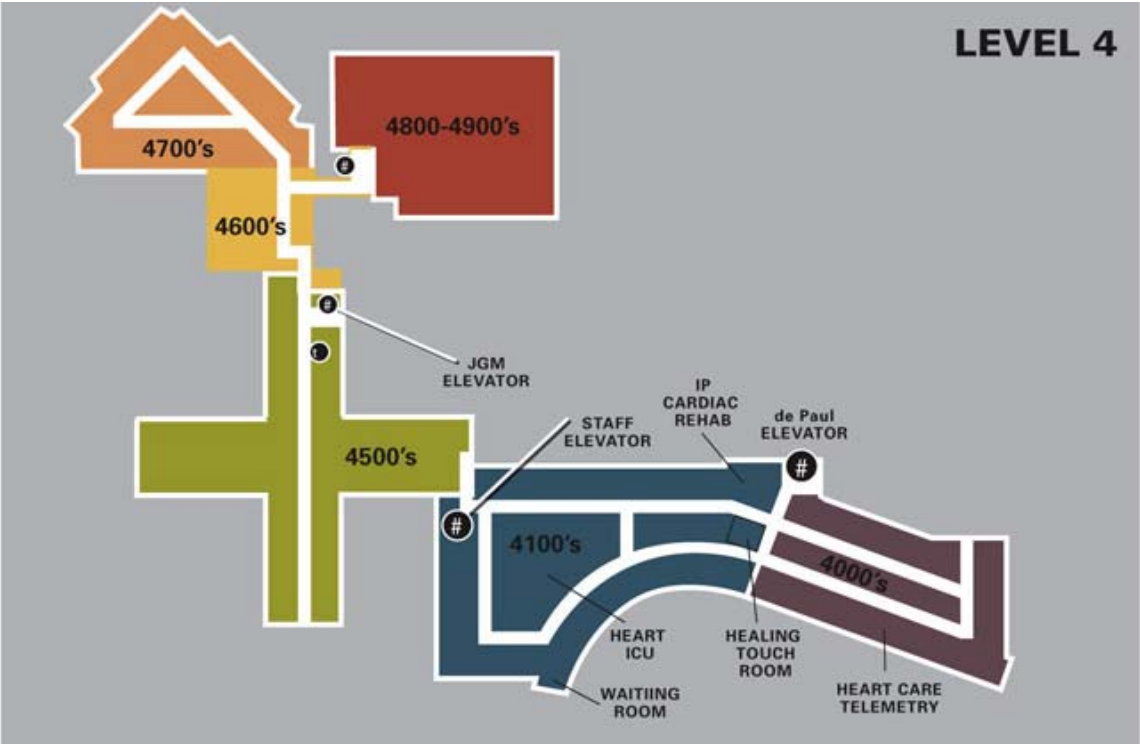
LEVEL 4

4700's

4800-4900's

#

4600's

#

JGM ELEVATOR

t

4500's

STAFF ELEVATOR

IP CARDIAC REHAB

de Paul ELEVATOR

#

#

4100's

4000's

HEART ICU

HEALING TOUCH ROOM

HEART CARE TELEMETRY

WAITIING ROOM